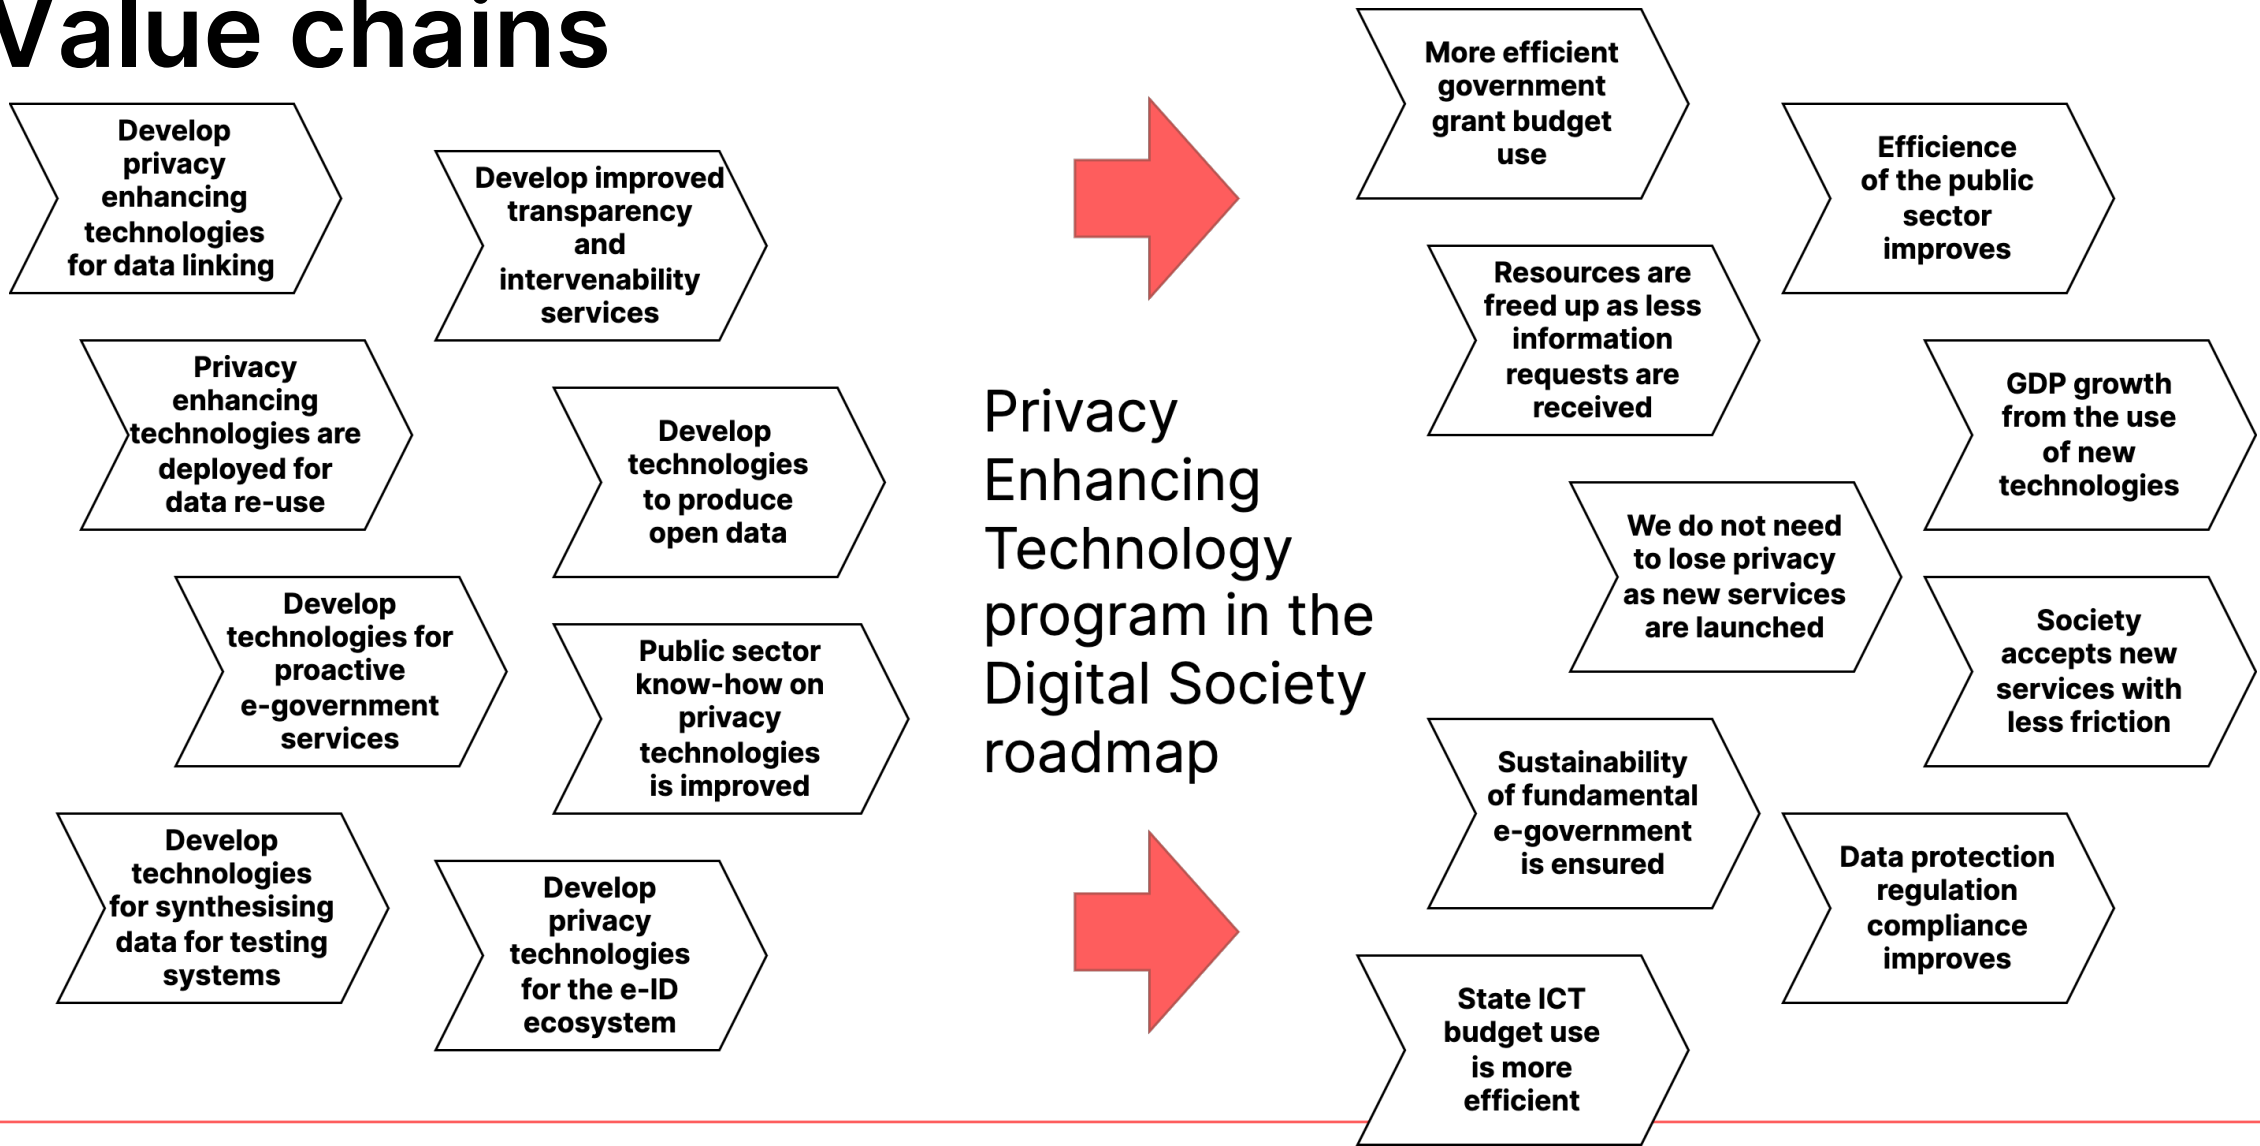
Value chains

Develop privacy enhancing technologies for data linking

Develop improved transparency and intervenability services

Privacy enhancing technologies are deployed for data re-use

Develop technologies to produce open data

Develop technologies for proactive e-government services

Public sector know-how on privacy technologies is improved

Develop technologies for synthesising data for testing systems

Develop privacy technologies for the e-ID ecosystem

Privacy Enhancing Technology program in the Digital Society roadmap

More efficient government grant budget use

Efficience of the public sector improves

Resources are freed up as less information requests are received

GDP growth from the use of new technologies

We do not need to lose privacy as new services are launched

Society accepts new services with less friction

Sustainability of fundamental e-government is ensured

Data protection regulation compliance improves

State ICT budget use is more efficient